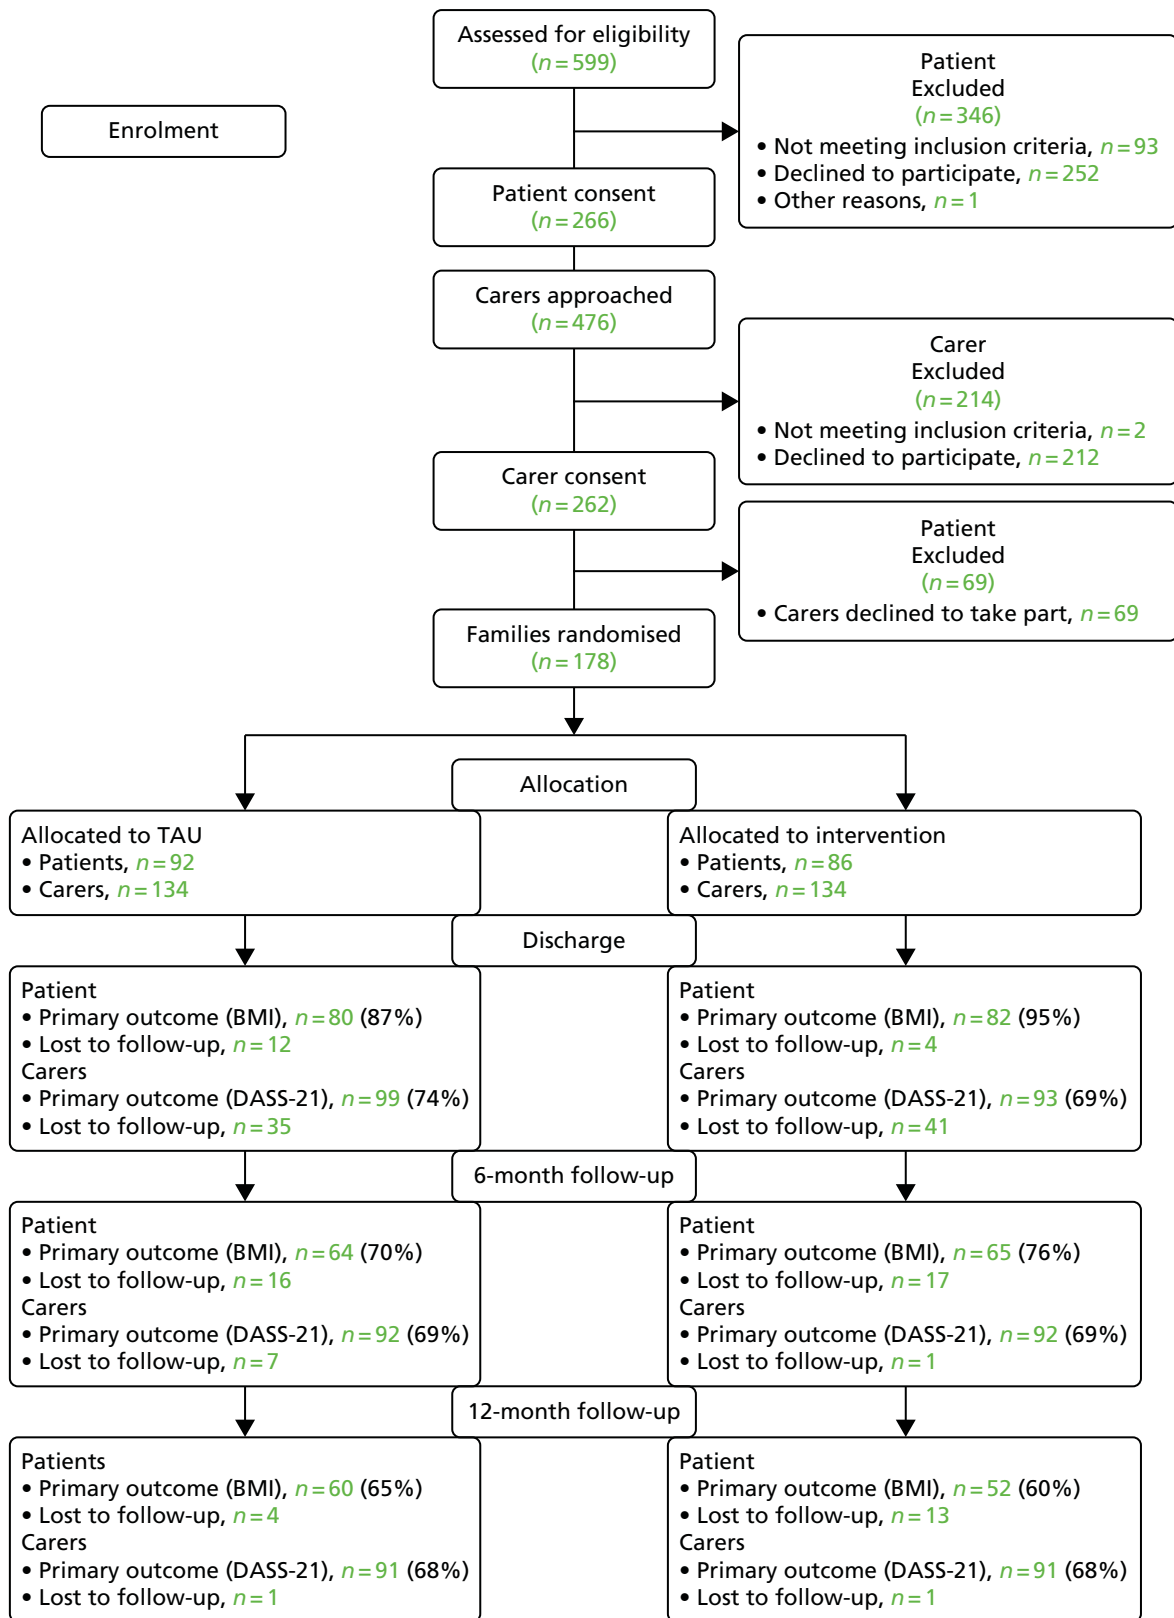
Enrolment

Assessed for eligibility
$(n=599)$

Patient
Excluded
$(n=346)$
• Not meeting inclusion criteria, $n=93$
• Declined to participate, $n=252$
• Other reasons, $n=1$

Patient consent
$(n=266)$

Carers approached
$(n=476)$

Carer
Excluded
$(n=214)$
• Not meeting inclusion criteria, $n=2$
• Declined to participate, $n=212$

Carer consent
$(n=262)$

Patient
Excluded
$(n=69)$
• Carers declined to take part, $n=69$

Families randomised
$(n=178)$

Allocation

Allocated to TAU
• Patients, $n=92$
• Carers, $n=134$

Allocated to intervention
• Patients, $n=86$
• Carers, $n=134$

Discharge

Patient
• Primary outcome (BMI), $n=80$ (87%)
• Lost to follow-up, $n=12$
Carers
• Primary outcome (DASS-21), $n=99$ (74%)
• Lost to follow-up, $n=35$

Patient
• Primary outcome (BMI), $n=82$ (95%)
• Lost to follow-up, $n=4$
Carers
• Primary outcome (DASS-21), $n=93$ (69%)
• Lost to follow-up, $n=41$

6-month follow-up

Patient
• Primary outcome (BMI), $n=64$ (70%)
• Lost to follow-up, $n=16$
Carers
• Primary outcome (DASS-21), $n=92$ (69%)
• Lost to follow-up, $n=7$

Patient
• Primary outcome (BMI), $n=65$ (76%)
• Lost to follow-up, $n=17$
Carers
• Primary outcome (DASS-21), $n=92$ (69%)
• Lost to follow-up, $n=1$

12-month follow-up

Patients
• Primary outcome (BMI), $n=60$ (65%)
• Lost to follow-up, $n=4$
Carers
• Primary outcome (DASS-21), $n=91$ (68%)
• Lost to follow-up, $n=1$

Patient
• Primary outcome (BMI), $n=52$ (60%)
• Lost to follow-up, $n=13$
Carers
• Primary outcome (DASS-21), $n=91$ (68%)
• Lost to follow-up, $n=1$